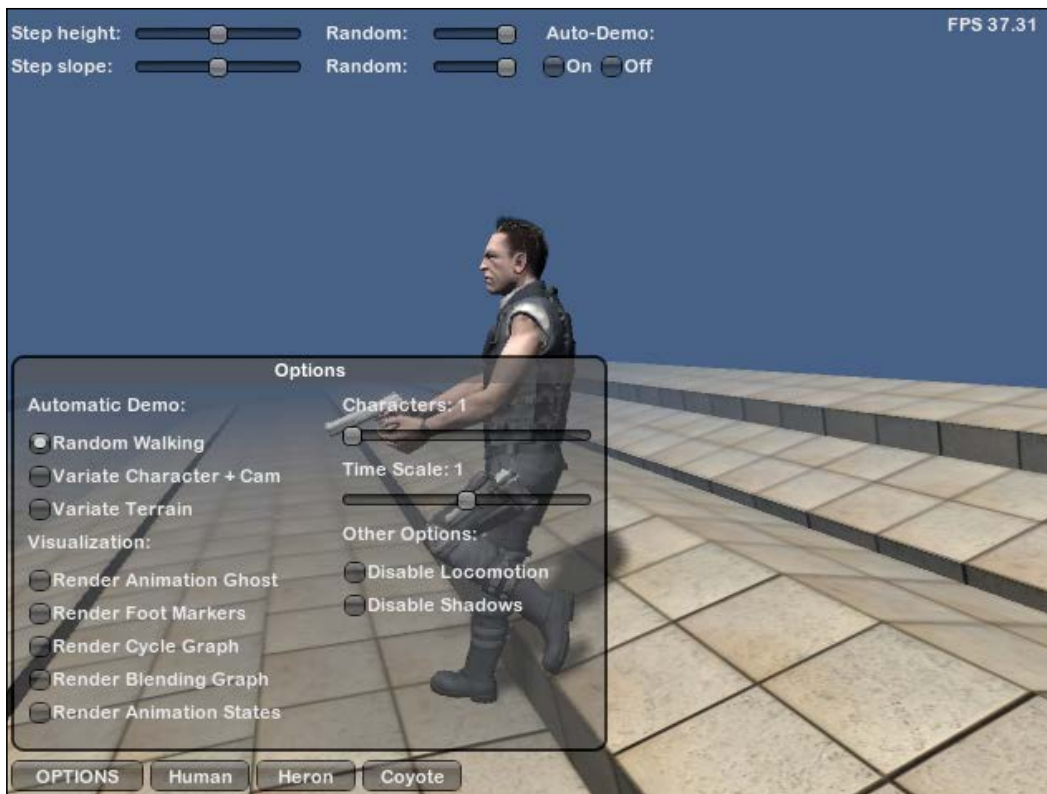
Step height:
Random:
Auto-Demo:
FPS 37.31
Step slope:
Random:
On
Off

Options

Automatic Demo:
Random Walking
Variate Character + Cam
Variate Terrain
Visualization:
Render Animation Ghost
Render Foot Markers
Render Cycle Graph
Render Blending Graph
Render Animation States

Characters: 1
Time Scale: 1
Other Options:
Disable Locomotion
Disable Shadows

OPTIONS
Human
Heron
Coyote